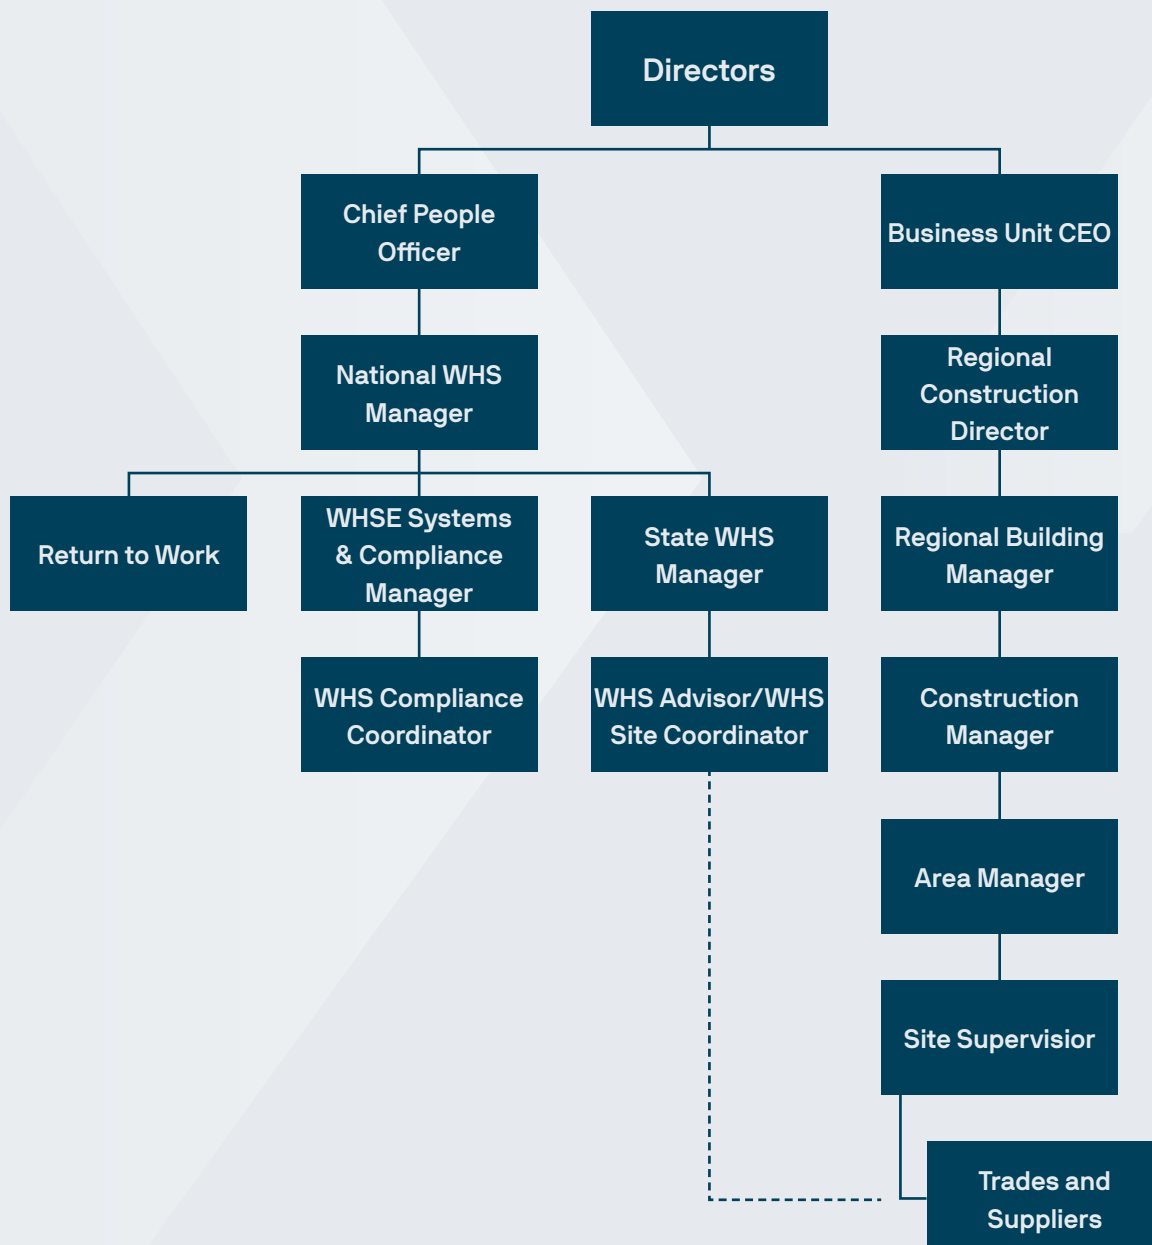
Directors

Chief People Officer

Business Unit CEO

National WHS Manager

Regional Construction Director

Return to Work

WHSE Systems & Compliance Manager

State WHS Manager

Regional Building Manager

WHS Compliance Coordinator

WHS Advisor/WHS Site Coordinator

Construction Manager

Area Manager

Site Supervisior

Trades and Suppliers